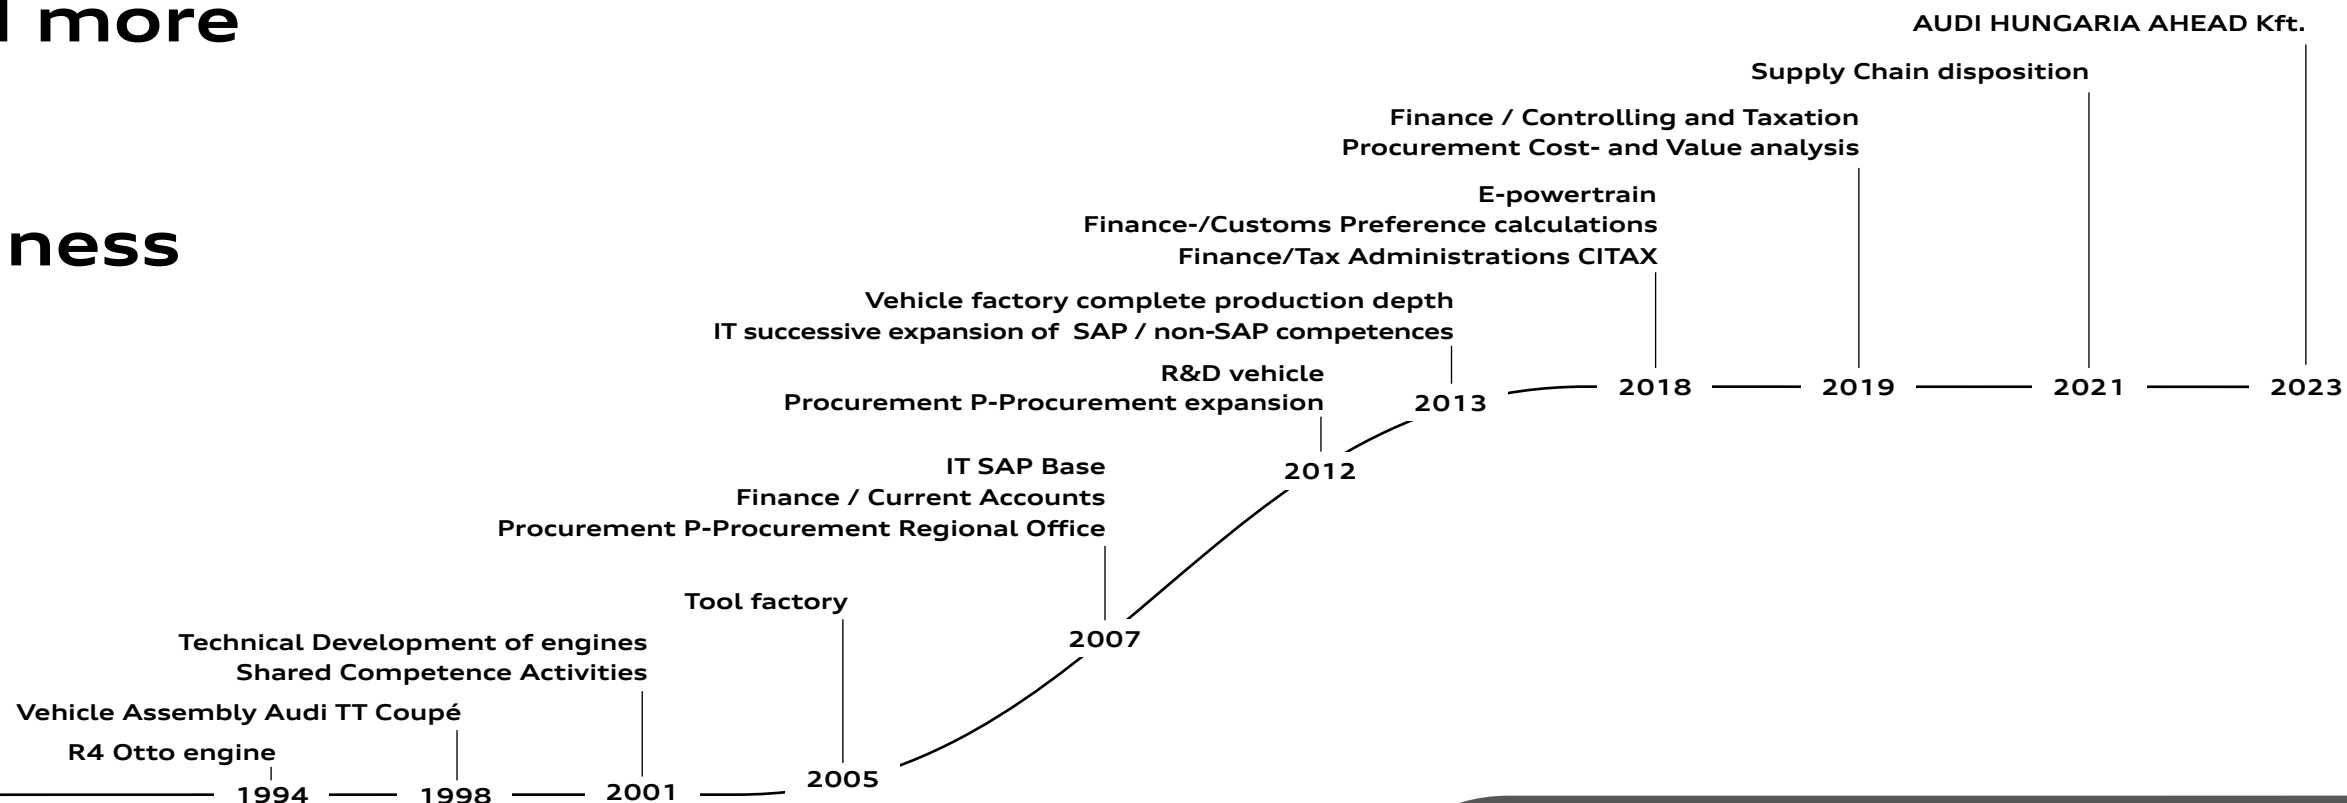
l more

ness

AUDI HUNGARIA AHEAD Kft.

Supply Chain disposition

Finance / Controlling and Taxation
Procurement Cost- and Value analysis

E-powertrain
Finance-/Customs Preference calculations
Finance/Tax Administrations CITAX

Vehicle factory complete production depth
IT successive expansion of SAP / non-SAP competences

R&D vehicle
Procurement P-Procurement expansion

IT SAP Base
Finance / Current Accounts
Procurement P-Procurement Regional Office

Tool factory

Technical Development of engines
Shared Competence Activities

Vehicle Assembly Audi TT Coupé

R4 Otto engine

1994 1998 2001 2005 2007 2012 2013 2018 2019 2021 2023